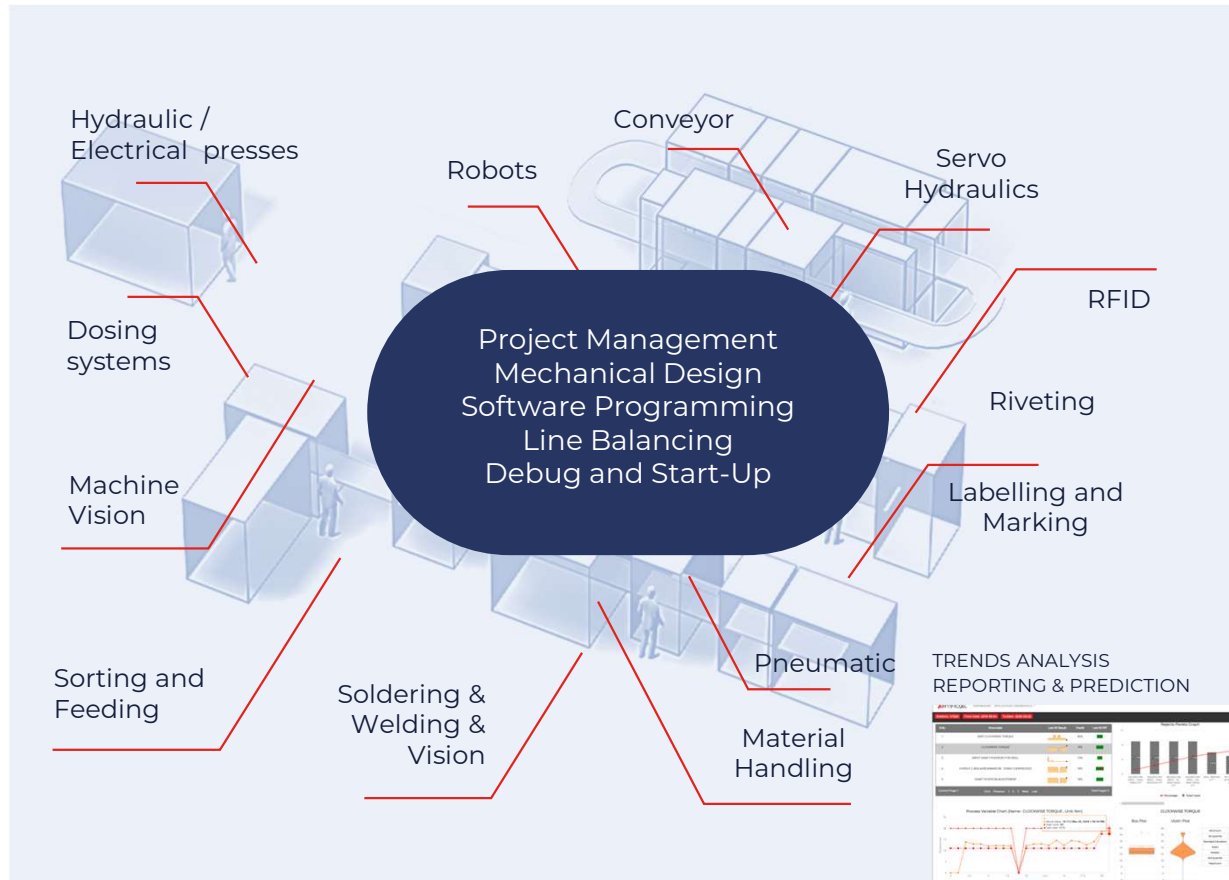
Hydraulic / Electrical presses

Robots

Conveyor

Servo Hydraulics

RFID

Dosing systems

Project Management
Mechanical Design
Software Programming
Line Balancing
Debug and Start-Up

Riveting

Machine Vision

Labelling and Marking

Sorting and Feeding

Soldering & Welding & Vision

Pneumatic

Material Handling

TRENDS ANALYSIS
REPORTING & PREDICTION

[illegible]